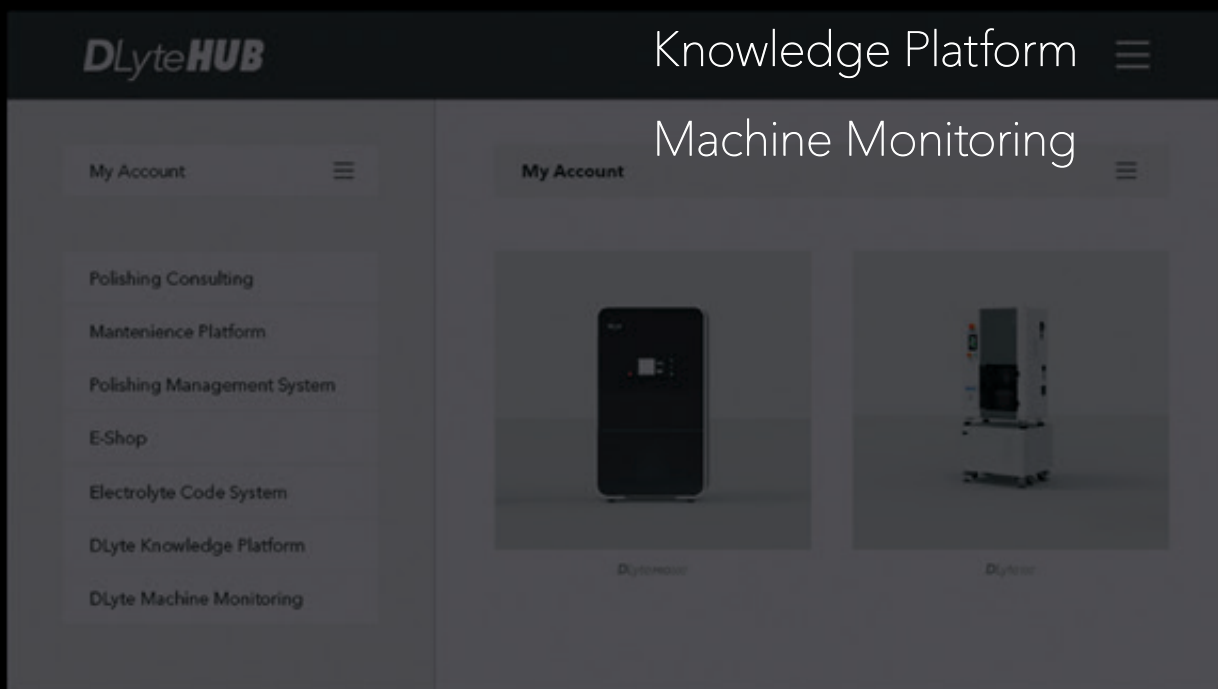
DLyteHUB

Knowledge Platform

Machine Monitoring

My Account

My Account

Polishing Consulting

Mantenience Platform

Polishing Management System

E-Shop

Electrolyte Code System

DLyte Knowledge Platform

DLyte Machine Monitoring

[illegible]

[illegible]